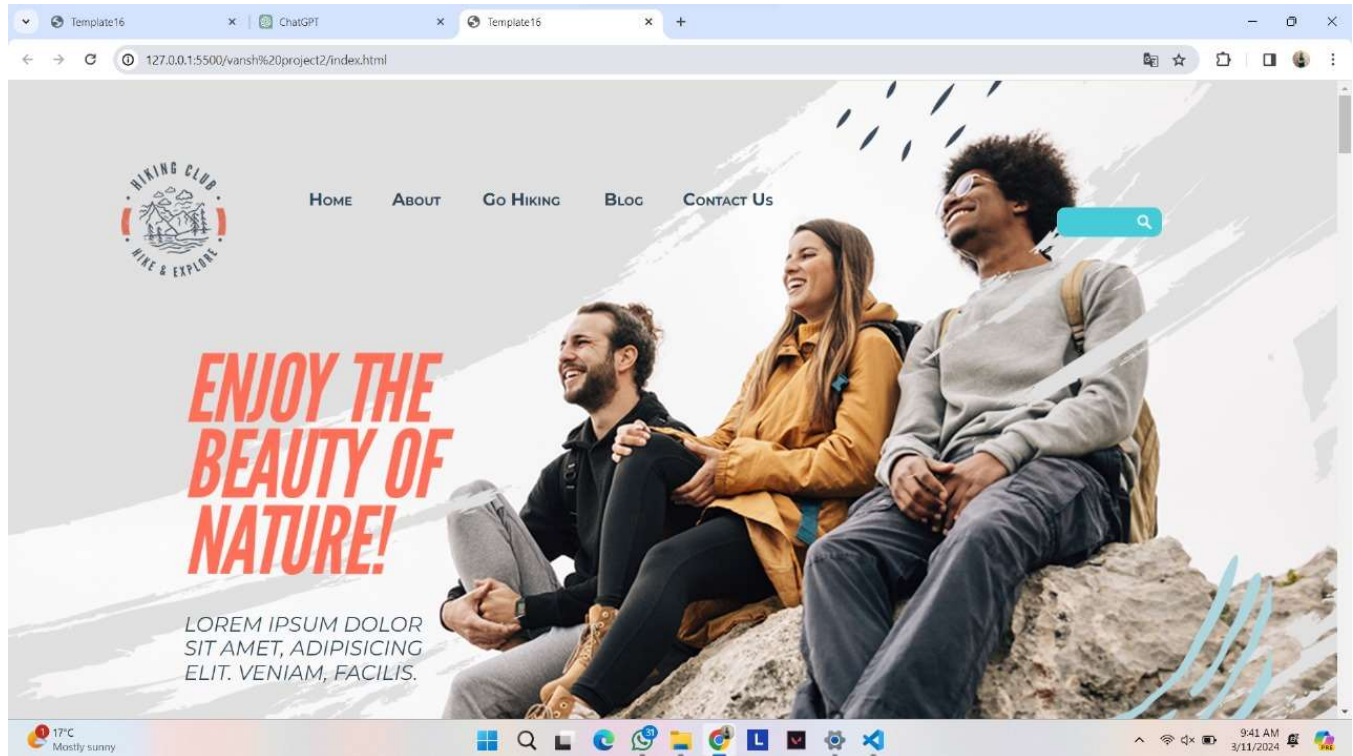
Template16
ChatGPT
Template16
127.0.0.1:5500/vansh%20project2/index.html

HIKING CLUB
HIKE & EXPLORE

Home About Go Hiking Blog Contact Us

ENJOY THE BEAUTY OF NATURE!

LOREM IPSUM DOLOR SIT AMET, ADIPISICING ELIT. VENIAM, FACILIS.

17°C
Mostly sunny
9:41 AM
3/11/2024